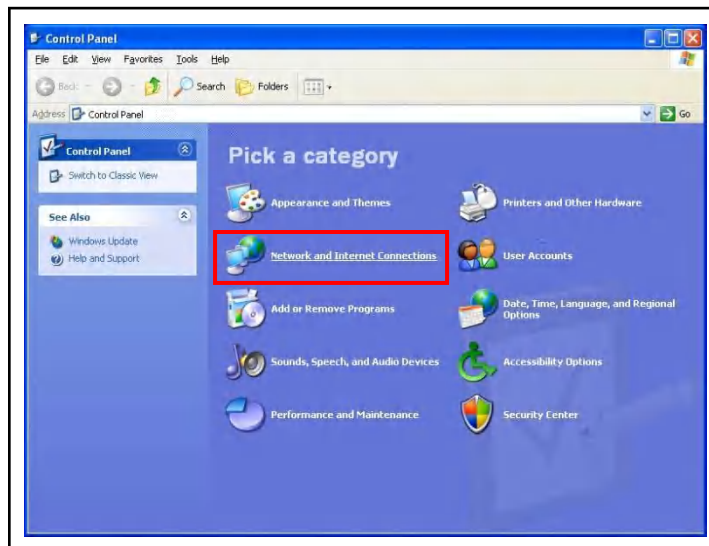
Control Panel

File Edit View Favorites Tools Help

Back Search Folders

Address Control Panel Go

Control Panel

Switch to Classic View

See Also

Windows Update

Help and Support

Pick a category

Appearance and Themes

Printers and Other Hardware

Network and Internet Connections

User Accounts

Add or Remove Programs

Date, Time, Language, and Regional Options

Sounds, Speech, and Audio Devices

Accessibility Options

Performance and Maintenance

Security Center